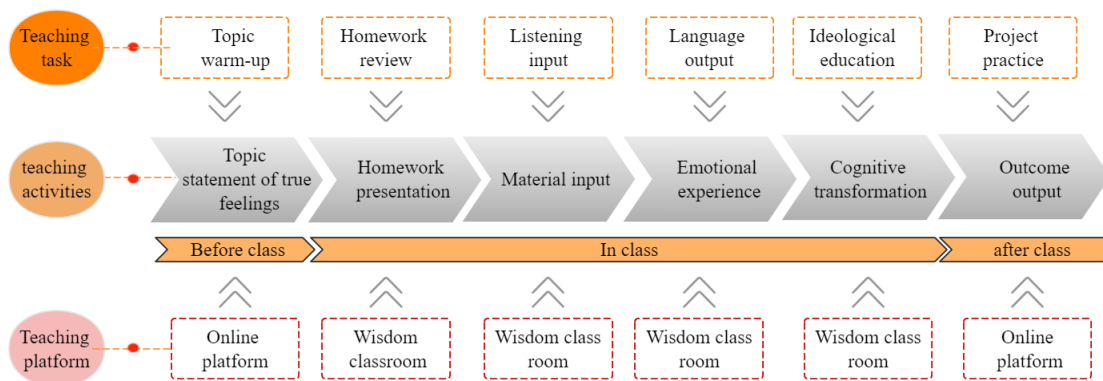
Teaching task

Topic warm-up

Homework review

Listening input

Language output

Ideological education

Project practice

teaching activities

Topic statement of true feelings

Homework presentation

Material input

Emotional experience

Cognitive transformation

Outcome output

Before class

In class

after class

Teaching platform

Online platform

Wisdom classroom

Wisdom class room

Wisdom class room

Wisdom class room

Online platform